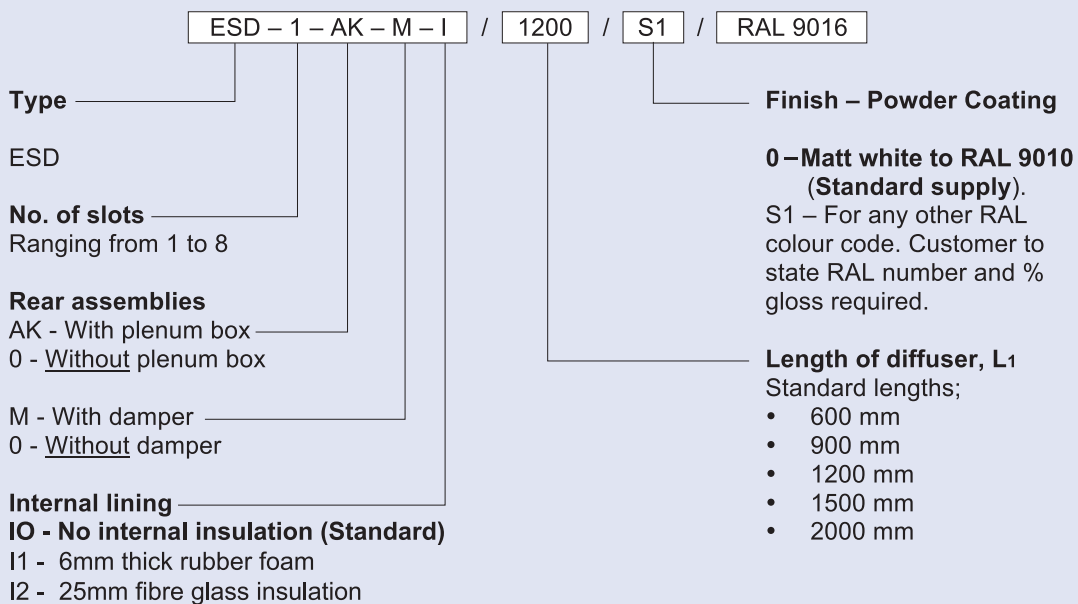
ESD – 1 – AK – M – I / 1200 / S1 / RAL 9016

Type

ESD

No. of slots
Ranging from 1 to 8

Rear assemblies
AK - With plenum box
0 - Without plenum box

M - With damper
0 - Without damper

Internal lining
IO - No internal insulation (Standard)
I1 - 6mm thick rubber foam
I2 - 25mm fibre glass insulation

Finish – Powder Coating

0 – Matt white to RAL 9010 (Standard supply).
S1 – For any other RAL colour code. Customer to state RAL number and % gloss required.

Length of diffuser, L$_1$
Standard lengths;
• 600 mm
• 900 mm
• 1200 mm
• 1500 mm
• 2000 mm